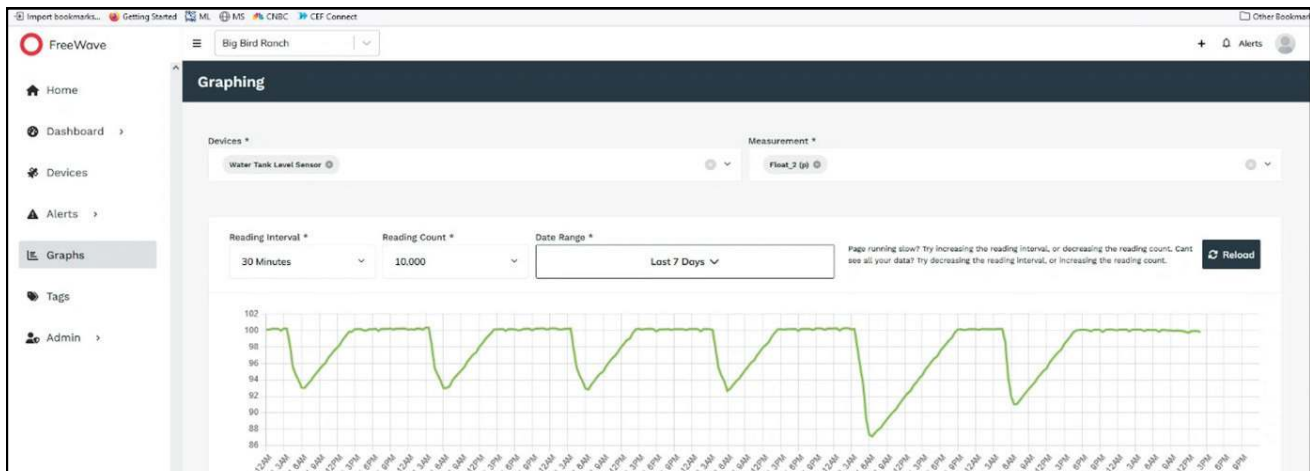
Import bookmarks... Getting Started ML MS CNBC CEF Connect
Other Bookmarks

FreeWave
Big Bird Ranch
+ Alerts

Home
Dashboard ›
Devices
Alerts ›
Graphs
Tags
Admin ›

Graphing

Devices *
Water Tank Level Sensor

Measurement *
Float_2 (p)

Reading Interval *
30 Minutes

Reading Count *
10,000

Date Range *
Last 7 Days

Page running slow? Try increasing the reading interval, or decreasing the reading count. Cant see all your data? Try decreasing the reading interval, or increasing the reading count.

Reload

102
100
98
96
94
92
90
88
86

12AM 3AM 6AM 9AM 12PM 3PM 6PM 9PM 12AM 3AM 6AM 9AM 12PM 3PM 6PM 9PM 12AM 3AM 6AM 9AM 12PM 3PM 6PM 9PM 12AM 3AM 6AM 9AM 12PM 3PM 6PM 9PM 12AM 3AM 6AM 9AM 12PM 3PM 6PM 9PM 12AM 3AM 6AM 9AM 12PM 3PM 6PM 9PM 12AM 3AM 6AM 9AM 12PM 3PM 6PM 9PM